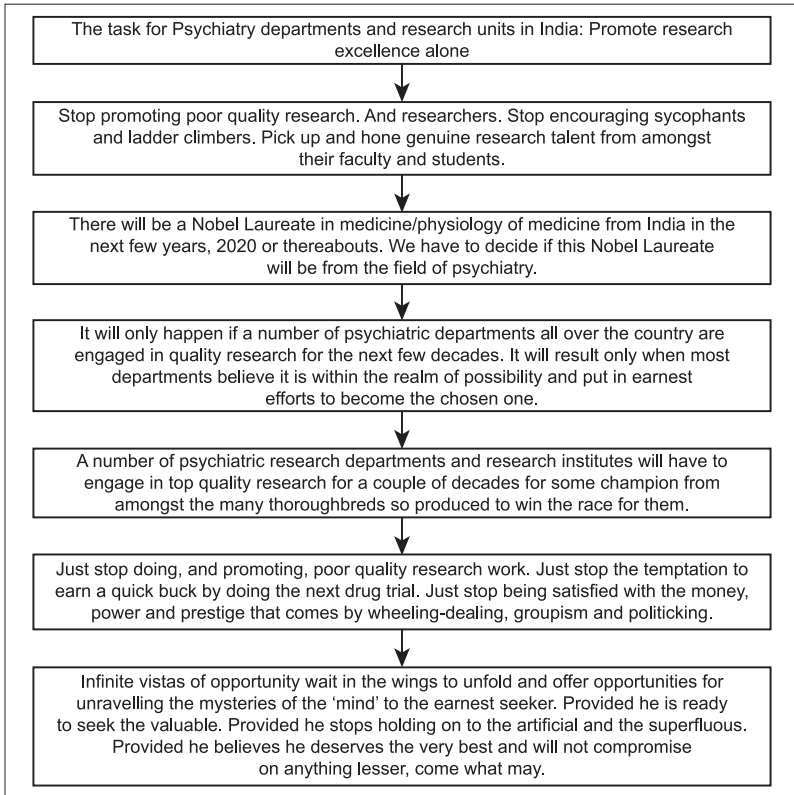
The task for Psychiatry departments and research units in India: Promote research excellence alone

Stop promoting poor quality research. And researchers. Stop encouraging sycophants and ladder climbers. Pick up and hone genuine research talent from amongst their faculty and students.

There will be a Nobel Laureate in medicine/physiology of medicine from India in the next few years, 2020 or thereabouts. We have to decide if this Nobel Laureate will be from the field of psychiatry.

It will only happen if a number of psychiatric departments all over the country are engaged in quality research for the next few decades. It will result only when most departments believe it is within the realm of possibility and put in earnest efforts to become the chosen one.

A number of psychiatric research departments and research institutes will have to engage in top quality research for a couple of decades for some champion from amongst the many thoroughbreds so produced to win the race for them.

Just stop doing, and promoting, poor quality research work. Just stop the temptation to earn a quick buck by doing the next drug trial. Just stop being satisfied with the money, power and prestige that comes by wheeling-dealing, groupism and politicking.

Infinite vistas of opportunity wait in the wings to unfold and offer opportunities for unravelling the mysteries of the 'mind' to the earnest seeker. Provided he is ready to seek the valuable. Provided he stops holding on to the artificial and the superfluous. Provided he believes he deserves the very best and will not compromise on anything lesser, come what may.